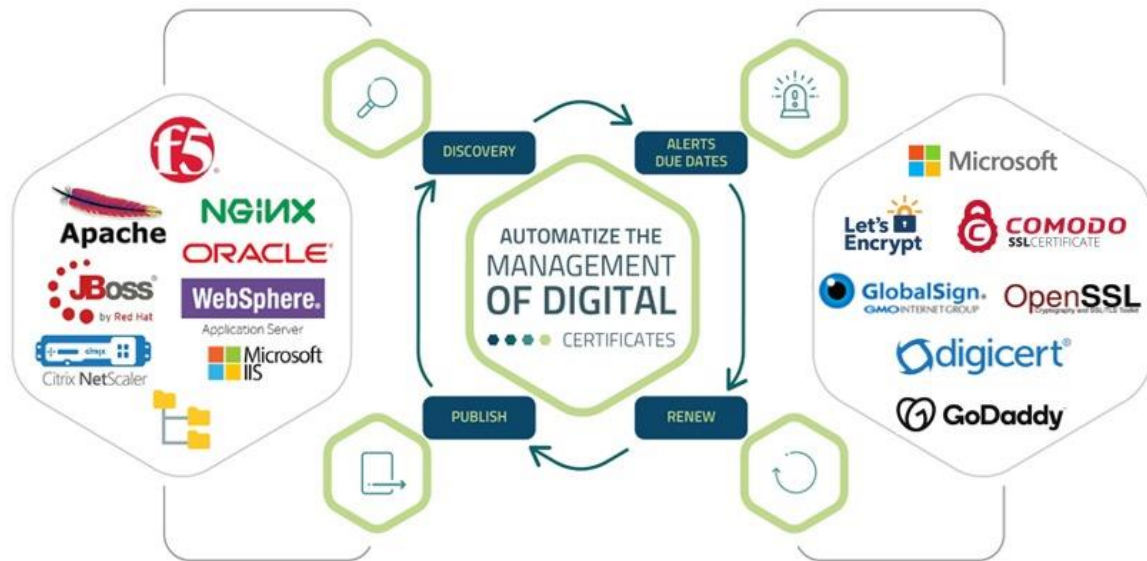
f5

Apache

NGINX

ORACLE

JBoss by Red Hat

WebSphere. Application Server

citrix

Citrix NetScaler

Microsoft IIS

DISCOVERY

ALERTS DUE DATES

AUTOMATIZE THE MANAGEMENT OF DIGITAL CERTIFICATES

PUBLISH

RENEW

Microsoft

Let's Encrypt

COMODO SSL CERTIFICATE

GlobalSign. GMO INTERNET GROUP

OpenSSL Cryptography and SSL/TLS Toolkit

digicert

GoDaddy